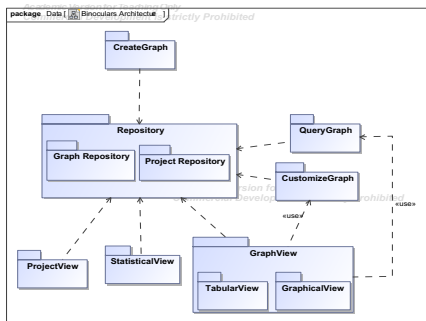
package Data [ Binoculars Architecture ]

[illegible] Strictly Prohibited

CreateGraph

Repository

Graph Repository

Project Repository

QueryGraph

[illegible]rsion fo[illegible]

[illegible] Develop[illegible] rohibited

CustomizeGraph

«use»

«use»

ProjectView

StatisticalView

GraphView

TabularView

GraphicalView